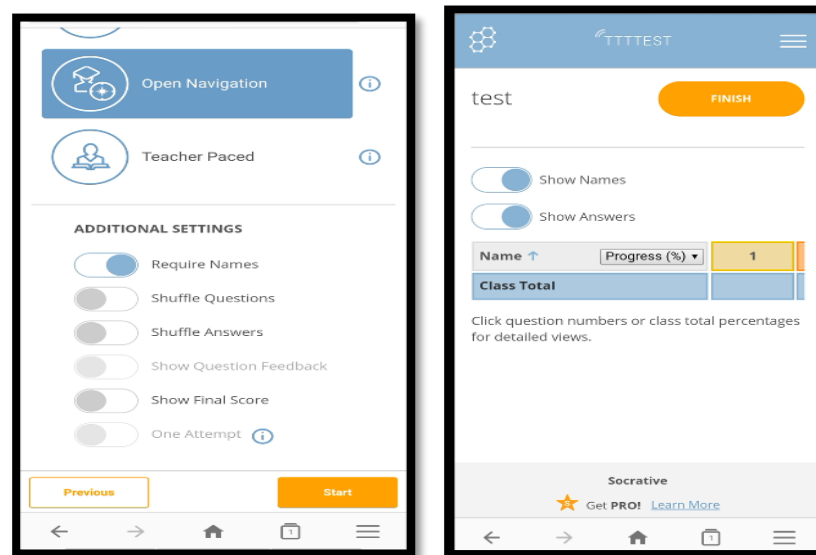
Open Navigation

Teacher Paced

ADDITIONAL SETTINGS

Require Names

Shuffle Questions

Shuffle Answers

Show Question Feedback

Show Final Score

One Attempt

Previous

Start

1

TTTTEST

test

FINISH

Show Names

Show Answers

| Name ↑ Progress (%) ▾ | 1 |
|---|---|
| Class Total | |

Click question numbers or class total percentages for detailed views.

Socrative

Get PRO! Learn More

1